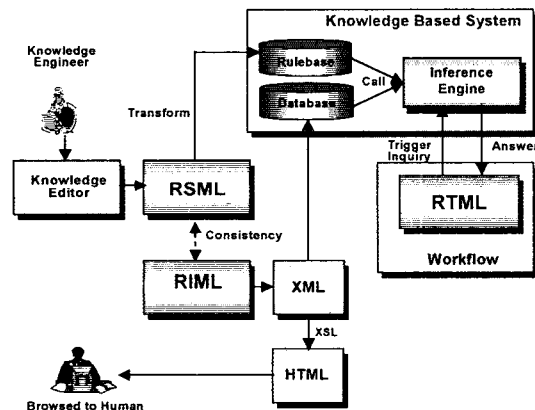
Knowledge Based System

Knowledge Engineer

Rulebase

Database

Call

Inference Engine

Transform

Trigger Inquiry

Answer

Knowledge Editor

RSML

RTML

Consistency

Workflow

RIML

XML

XSL

HTML

Browsed to Human